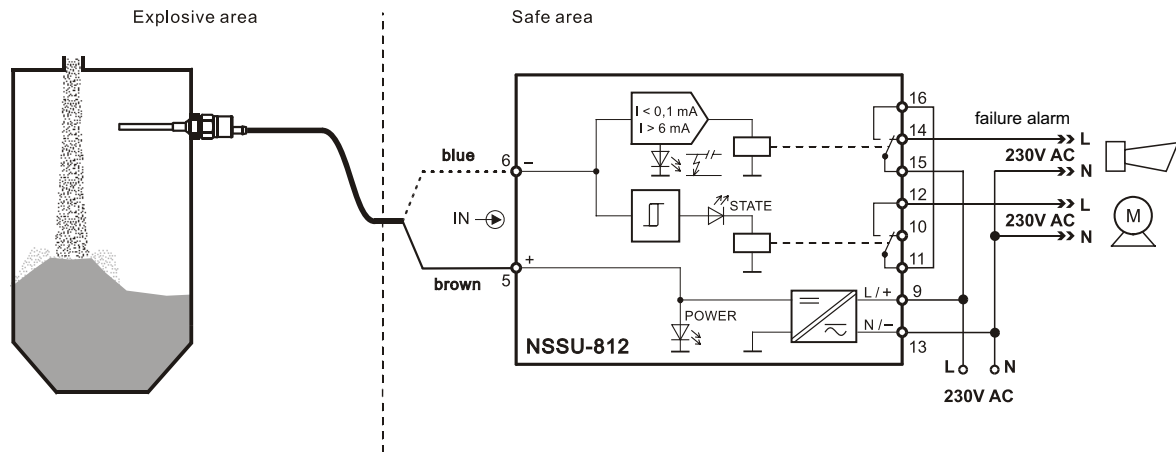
Explosive area

Safe area

blue

6 –

IN

brown

5 +

$I < 0,1$ mA
$I > 6$ mA

STATE

POWER

NSSU-812

16

14

15

12

10

11

L / +

9

N / –

13

failure alarm

L

230V AC

N

L

230V AC

N

M

L

N

230V AC